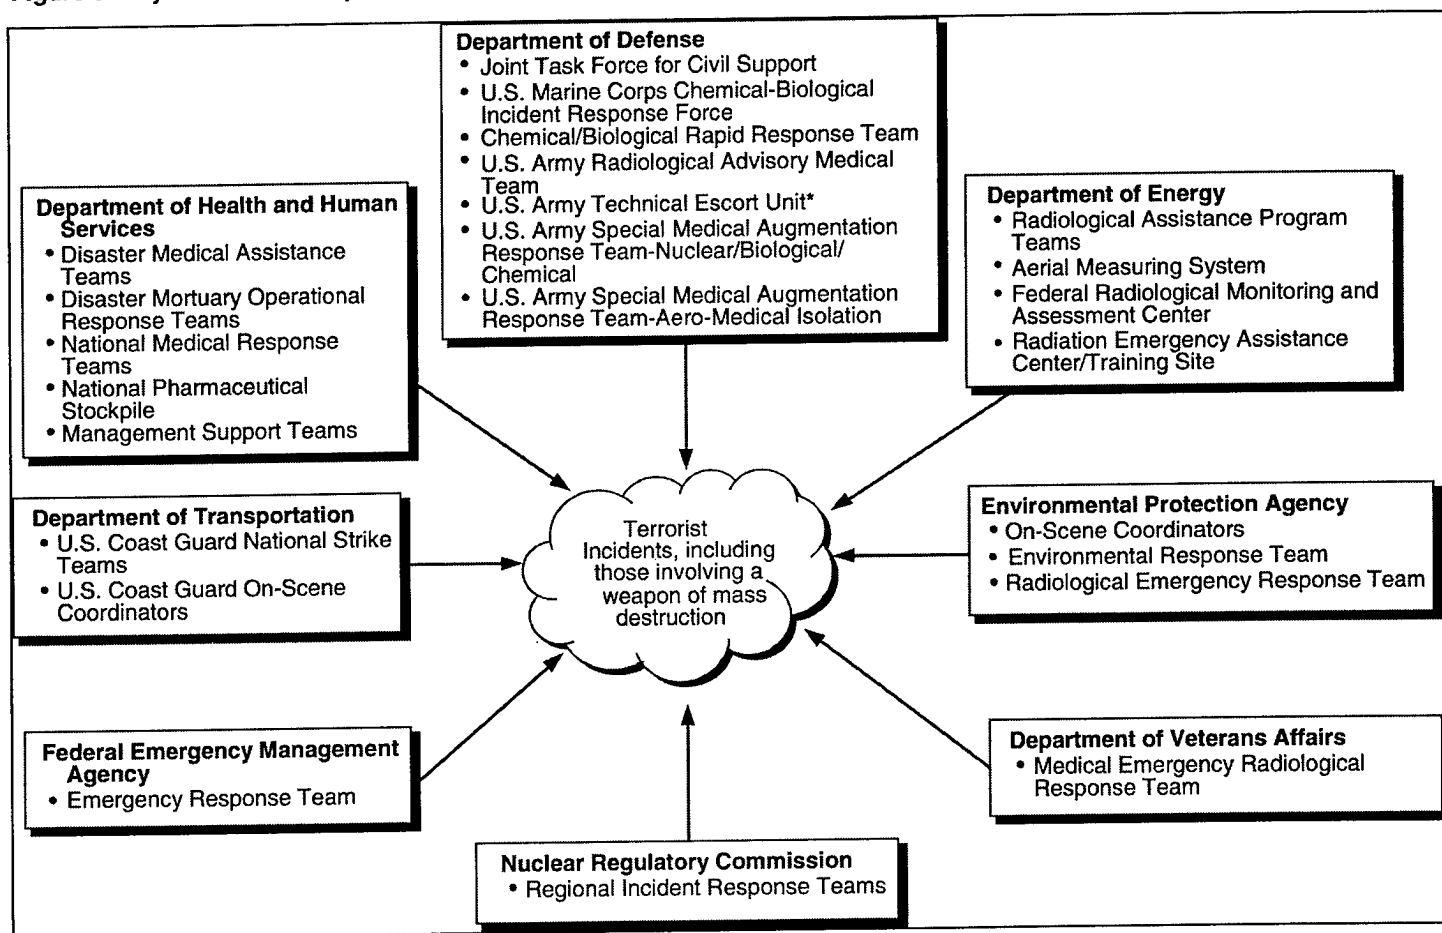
Department of Defense
• Joint Task Force for Civil Support
• U.S. Marine Corps Chemical-Biological Incident Response Force
• Chemical/Biological Rapid Response Team
• U.S. Army Radiological Advisory Medical Team
• U.S. Army Technical Escort Unit*
• U.S. Army Special Medical Augmentation Response Team-Nuclear/Biological/Chemical
• U.S. Army Special Medical Augmentation Response Team-Aero-Medical Isolation

Department of Health and Human Services
• Disaster Medical Assistance Teams
• Disaster Mortuary Operational Response Teams
• National Medical Response Teams
• National Pharmaceutical Stockpile
• Management Support Teams

Department of Energy
• Radiological Assistance Program Teams
• Aerial Measuring System
• Federal Radiological Monitoring and Assessment Center
• Radiation Emergency Assistance Center/Training Site

Department of Transportation
• U.S. Coast Guard National Strike Teams
• U.S. Coast Guard On-Scene Coordinators

Terrorist Incidents, including those involving a weapon of mass destruction

Environmental Protection Agency
• On-Scene Coordinators
• Environmental Response Team
• Radiological Emergency Response Team

Federal Emergency Management Agency
• Emergency Response Team

Department of Veterans Affairs
• Medical Emergency Radiological Response Team

Nuclear Regulatory Commission
• Regional Incident Response Teams